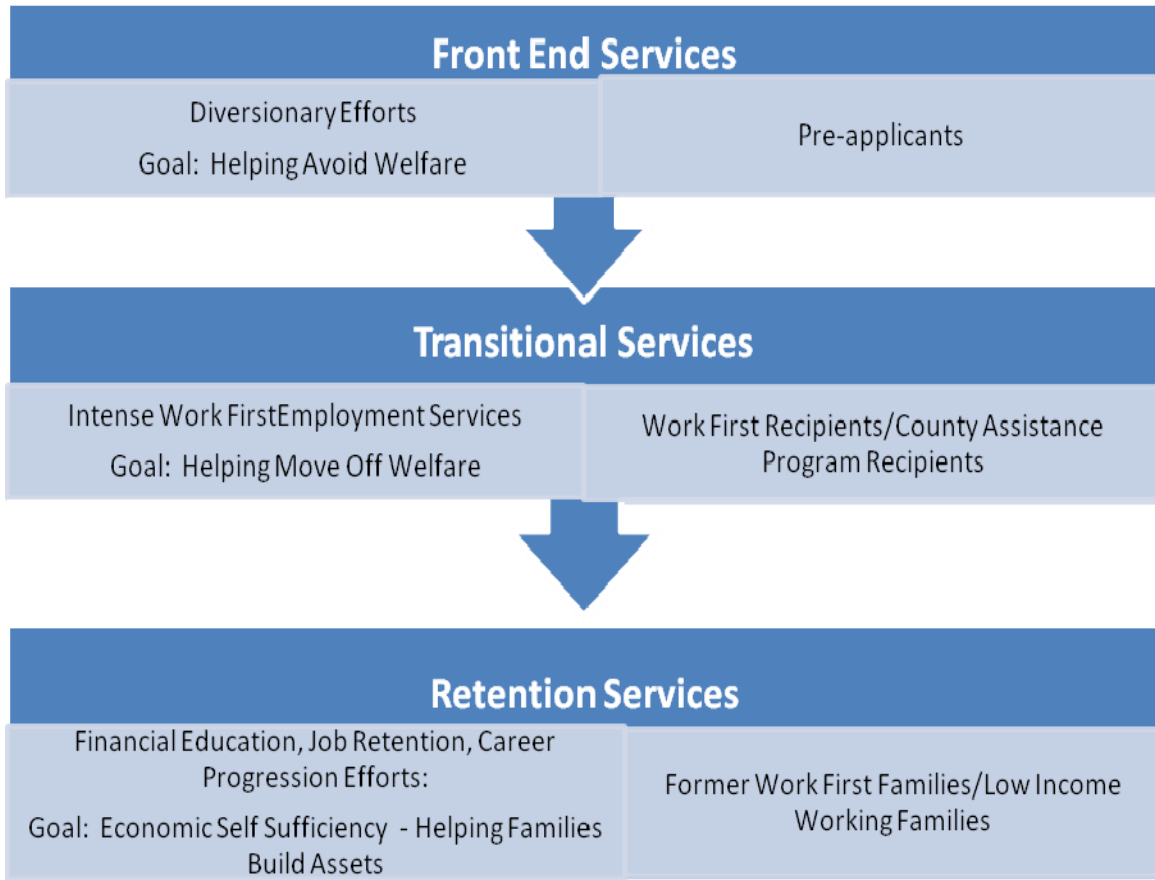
Front End Services

Diversionary Efforts

Goal: Helping Avoid Welfare

Pre-applicants

Transitional Services

Intense Work FirstEmployment Services

Goal: Helping Move Off Welfare

Work First Recipients/County Assistance Program Recipients

Retention Services

Financial Education, Job Retention, Career Progression Efforts:

Goal: Economic Self Sufficiency - Helping Families Build Assets

Former Work First Families/Low Income Working Families